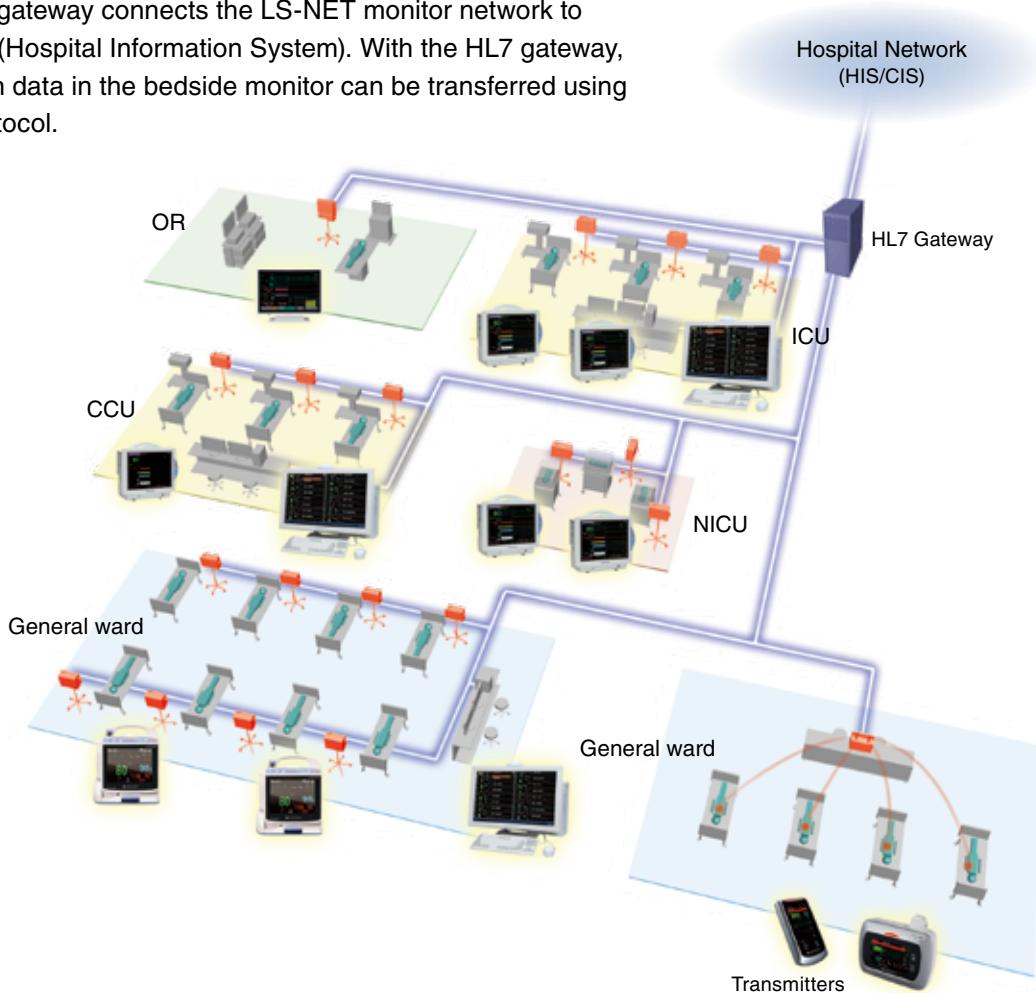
gateway connects the LS-NET monitor network to (Hospital Information System). With the HL7 gateway, n data in the bedside monitor can be transferred using tocol.

Hospital Network
(HIS/CIS)

OR

HL7 Gateway

ICU

CCU

NICU

General ward

General ward

Transmitters